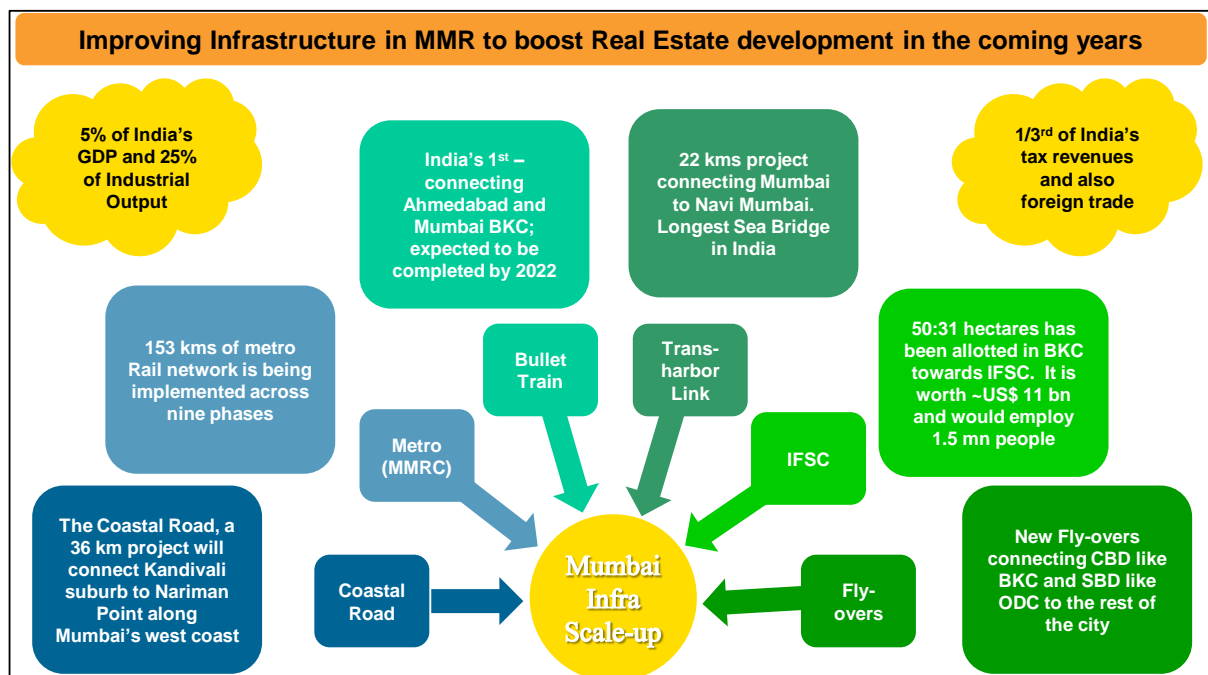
Improving Infrastructure in MMR to boost Real Estate development in the coming years

5% of India's GDP and 25% of Industrial Output

India's 1$^{st}$ – connecting Ahmedabad and Mumbai BKC; expected to be completed by 2022

22 kms project connecting Mumbai to Navi Mumbai. Longest Sea Bridge in India

1/3$^{rd}$ of India's tax revenues and also foreign trade

153 kms of metro Rail network is being implemented across nine phases

Bullet Train

Trans-harbor Link

50:31 hectares has been allotted in BKC towards IFSC. It is worth ~US$ 11 bn and would employ 1.5 mn people

Metro (MMRC)

IFSC

The Coastal Road, a 36 km project will connect Kandivali suburb to Nariman Point along Mumbai's west coast

Coastal Road

Mumbai Infra Scale-up

Fly-overs

New Fly-overs connecting CBD like BKC and SBD like ODC to the rest of the city